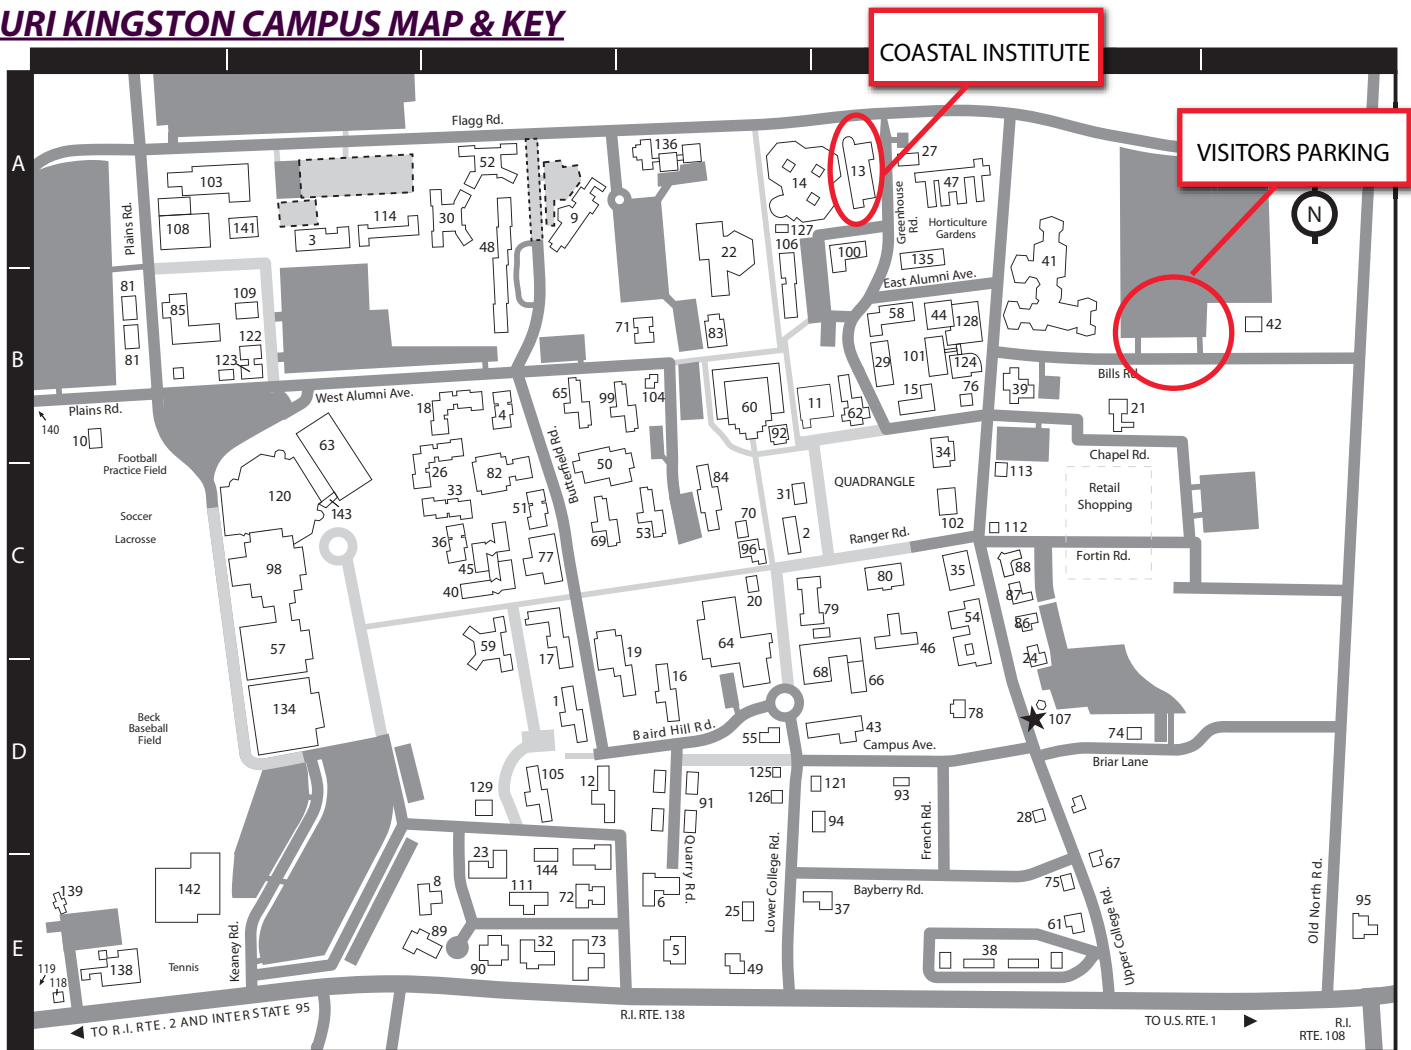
URI KINGSTON CAMPUS MAP & KEY

COASTAL INSTITUTE

VISITORS PARKING

N

A
B
C
D
E

Flagg Rd.
Plains Rd.
103
108
141
52
114
3
30
48
9
136
14
13
27
47
127
106
Greenhouse Rd.
Horticulture Gardens
22
100
135
East Alumni Ave.
41
42
81
81
109
85
122
123
71
83
58
44
128
29
101
124
15
76
Bills Rd.
39
21
Plains Rd.
140
10
Football Practice Field
West Alumni Ave.
18
4
65
99
104
60
92
11
62
63
120
143
26
82
33
Butterfield Rd.
50
51
84
31
70
QUADRANGLE
34
113
Chapel Rd.
Retail Shopping
102
112
Soccer
Lacrosse
36
45
40
77
69
53
96
2
Ranger Rd.
Fortin Rd.
98
20
80
35
88
87
86
24
79
54
46
57
59
17
19
64
16
68
66
134
1
Baird Hill Rd.
55
43
Campus Ave.
78
107
74
Beck Baseball Field
129
105
12
125
126
121
93
91
94
French Rd.
Briar Lane
28
Quarry Rd.
67
Lower College Rd.
Bayberry Rd.
75
37
61
Upper College Rd.
23
144
111
72
6
25
142
139
8
89
90
32
73
5
49
38
Old North Rd.
95
119
118
138
Tennis
Keaney Rd.
TO R.I. RTE. 2 AND INTERSTATE 95
R.I. RTE. 138
TO U.S. RTE. 1
R.I. RTE. 108